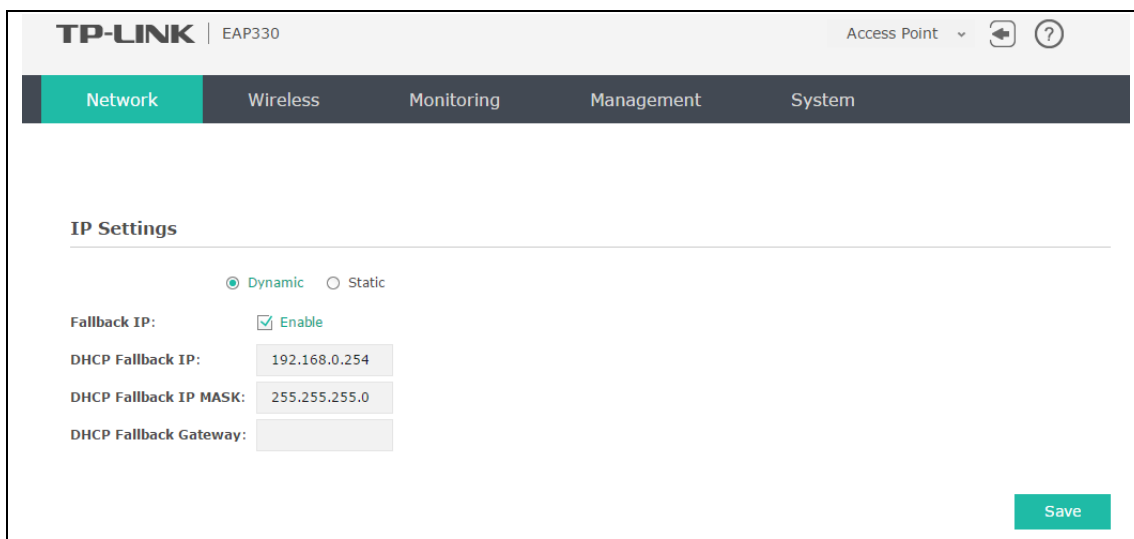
TP-LINK | EAP330

Access Point

Network Wireless Monitoring Management System

IP Settings

Dynamic Static

Fallback IP: Enable

DHCP Fallback IP: 192.168.0.254

DHCP Fallback IP MASK: 255.255.255.0

DHCP Fallback Gateway:

Save